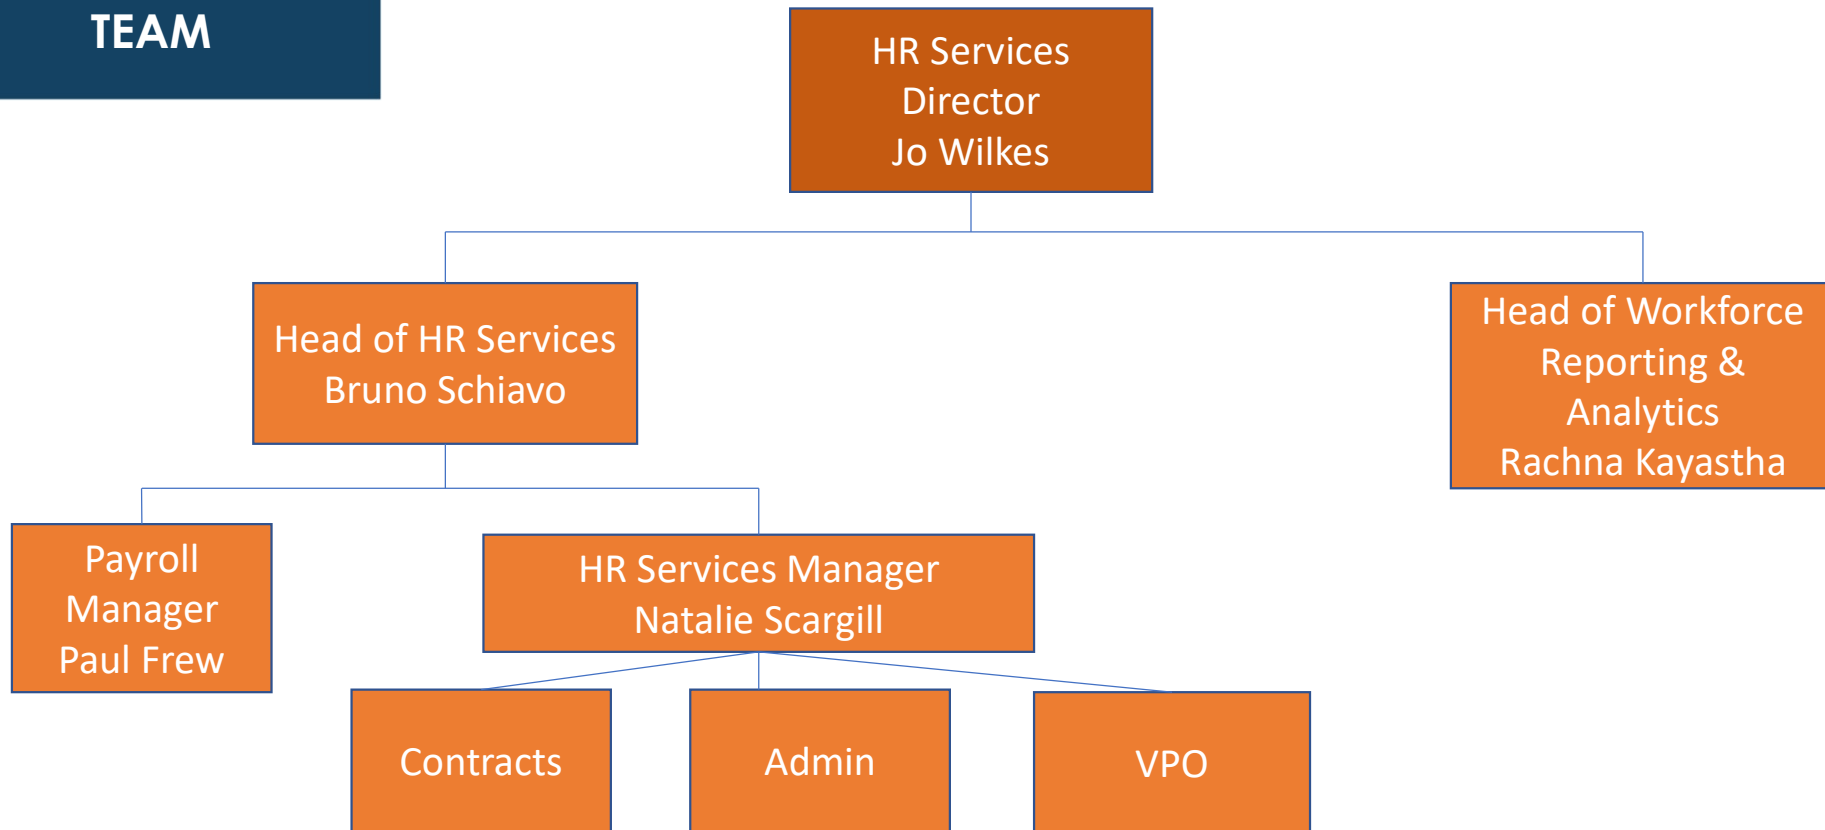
TEAM

HR Services Director
Jo Wilkes

Head of HR Services
Bruno Schiavo

Head of Workforce Reporting & Analytics
Rachna Kayastha

Payroll Manager
Paul Frew

HR Services Manager
Natalie Scargill

Contracts

Admin

VPO